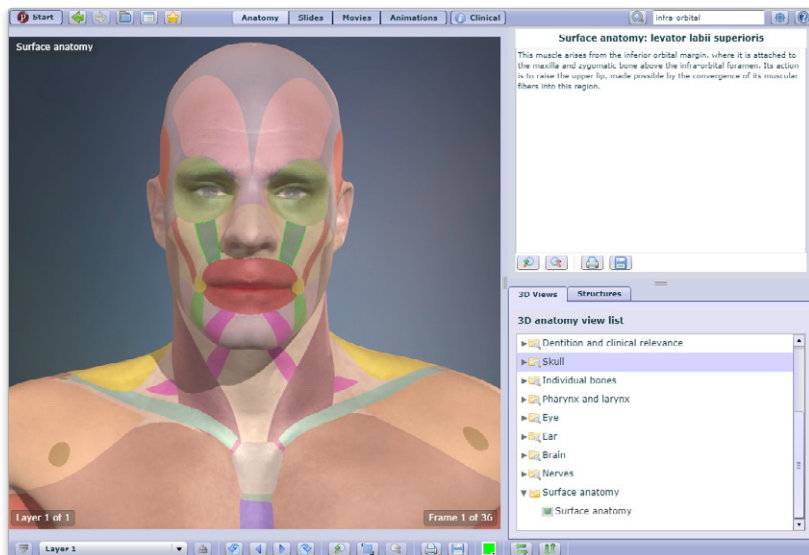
Start

Anatomy | Slides | Movies | Animations | Clinical

infra orbital

Surface anatomy

Surface anatomy: levator labii superioris

This muscle arises from the inferior orbital margin, where it is attached to the maxilla and zygomatic bone above the infra-orbital foramen. Its action is to raise the upper lip, made possible by the convergence of its muscular fibers into this region.

3D Views | Structures

3D anatomy view list

Dentition and clinical relevance
Skull
Individual bones
Pharynx and larynx
Eye
Ear
Brain
Nerves
Surface anatomy
Surface anatomy

Layer 1 of 1

Frame 1 of 36

Layer 1